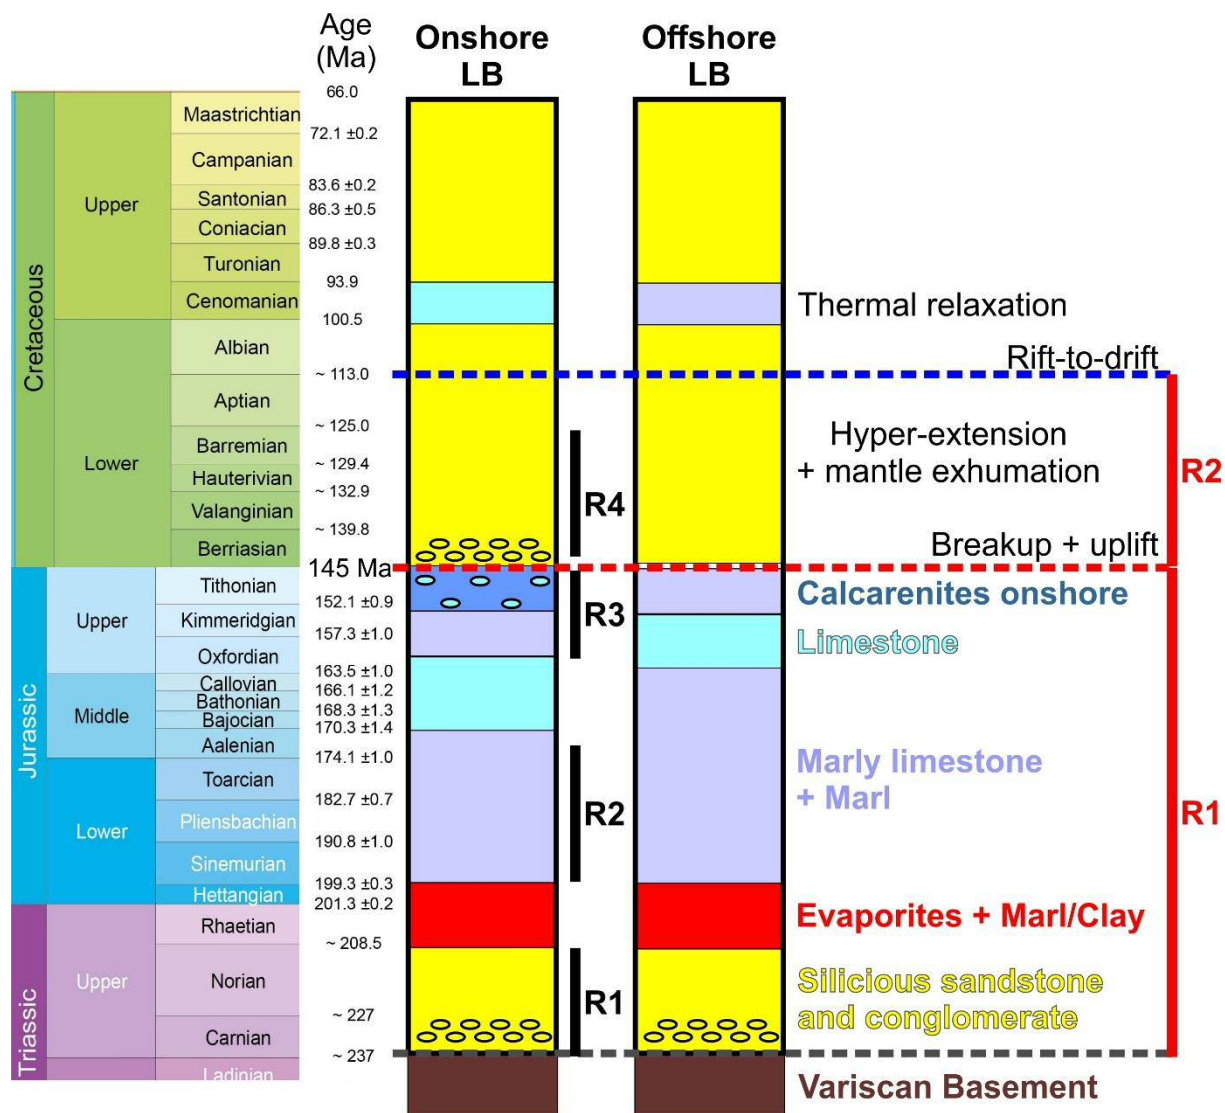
Age (Ma)

Onshore LB

Offshore LB

Cretaceous

Upper

Maastrichtian

Campanian

Santonian

Coniacian

Turonian

Cenomanian

Lower

Albian

Aptian

Barremian

Hauterivian

Valanginian

Berriasian

Jurassic

Upper

Tithonian

Kimmeridgian

Oxfordian

Middle

Callovian

Bathonian

Bajocian

Aalenian

Lower

Toarcian

Pliensbachian

Sinemurian

Hettangian

Triassic

Upper

Rhaetian

Norian

Carnian

Ladinian

66.0

72.1 ±0.2

83.6 ±0.2

86.3 ±0.5

89.8 ±0.3

93.9

100.5

~ 113.0

~ 125.0

~ 129.4

~ 132.9

~ 139.8

145 Ma

152.1 ±0.9

157.3 ±1.0

163.5 ±1.0

166.1 ±1.2

168.3 ±1.3

170.3 ±1.4

174.1 ±1.0

182.7 ±0.7

190.8 ±1.0

199.3 ±0.3

201.3 ±0.2

~ 208.5

~ 227

~ 237

R4

R3

R2

R1

Thermal relaxation

Rift-to-drift

Hyper-extension + mantle exhumation

Breakup + uplift

Calcarenites onshore

Limestone

Marly limestone + Marl

Evaporites + Marl/Clay

Silicious sandstone and conglomerate

Variscan Basement

R2

R1